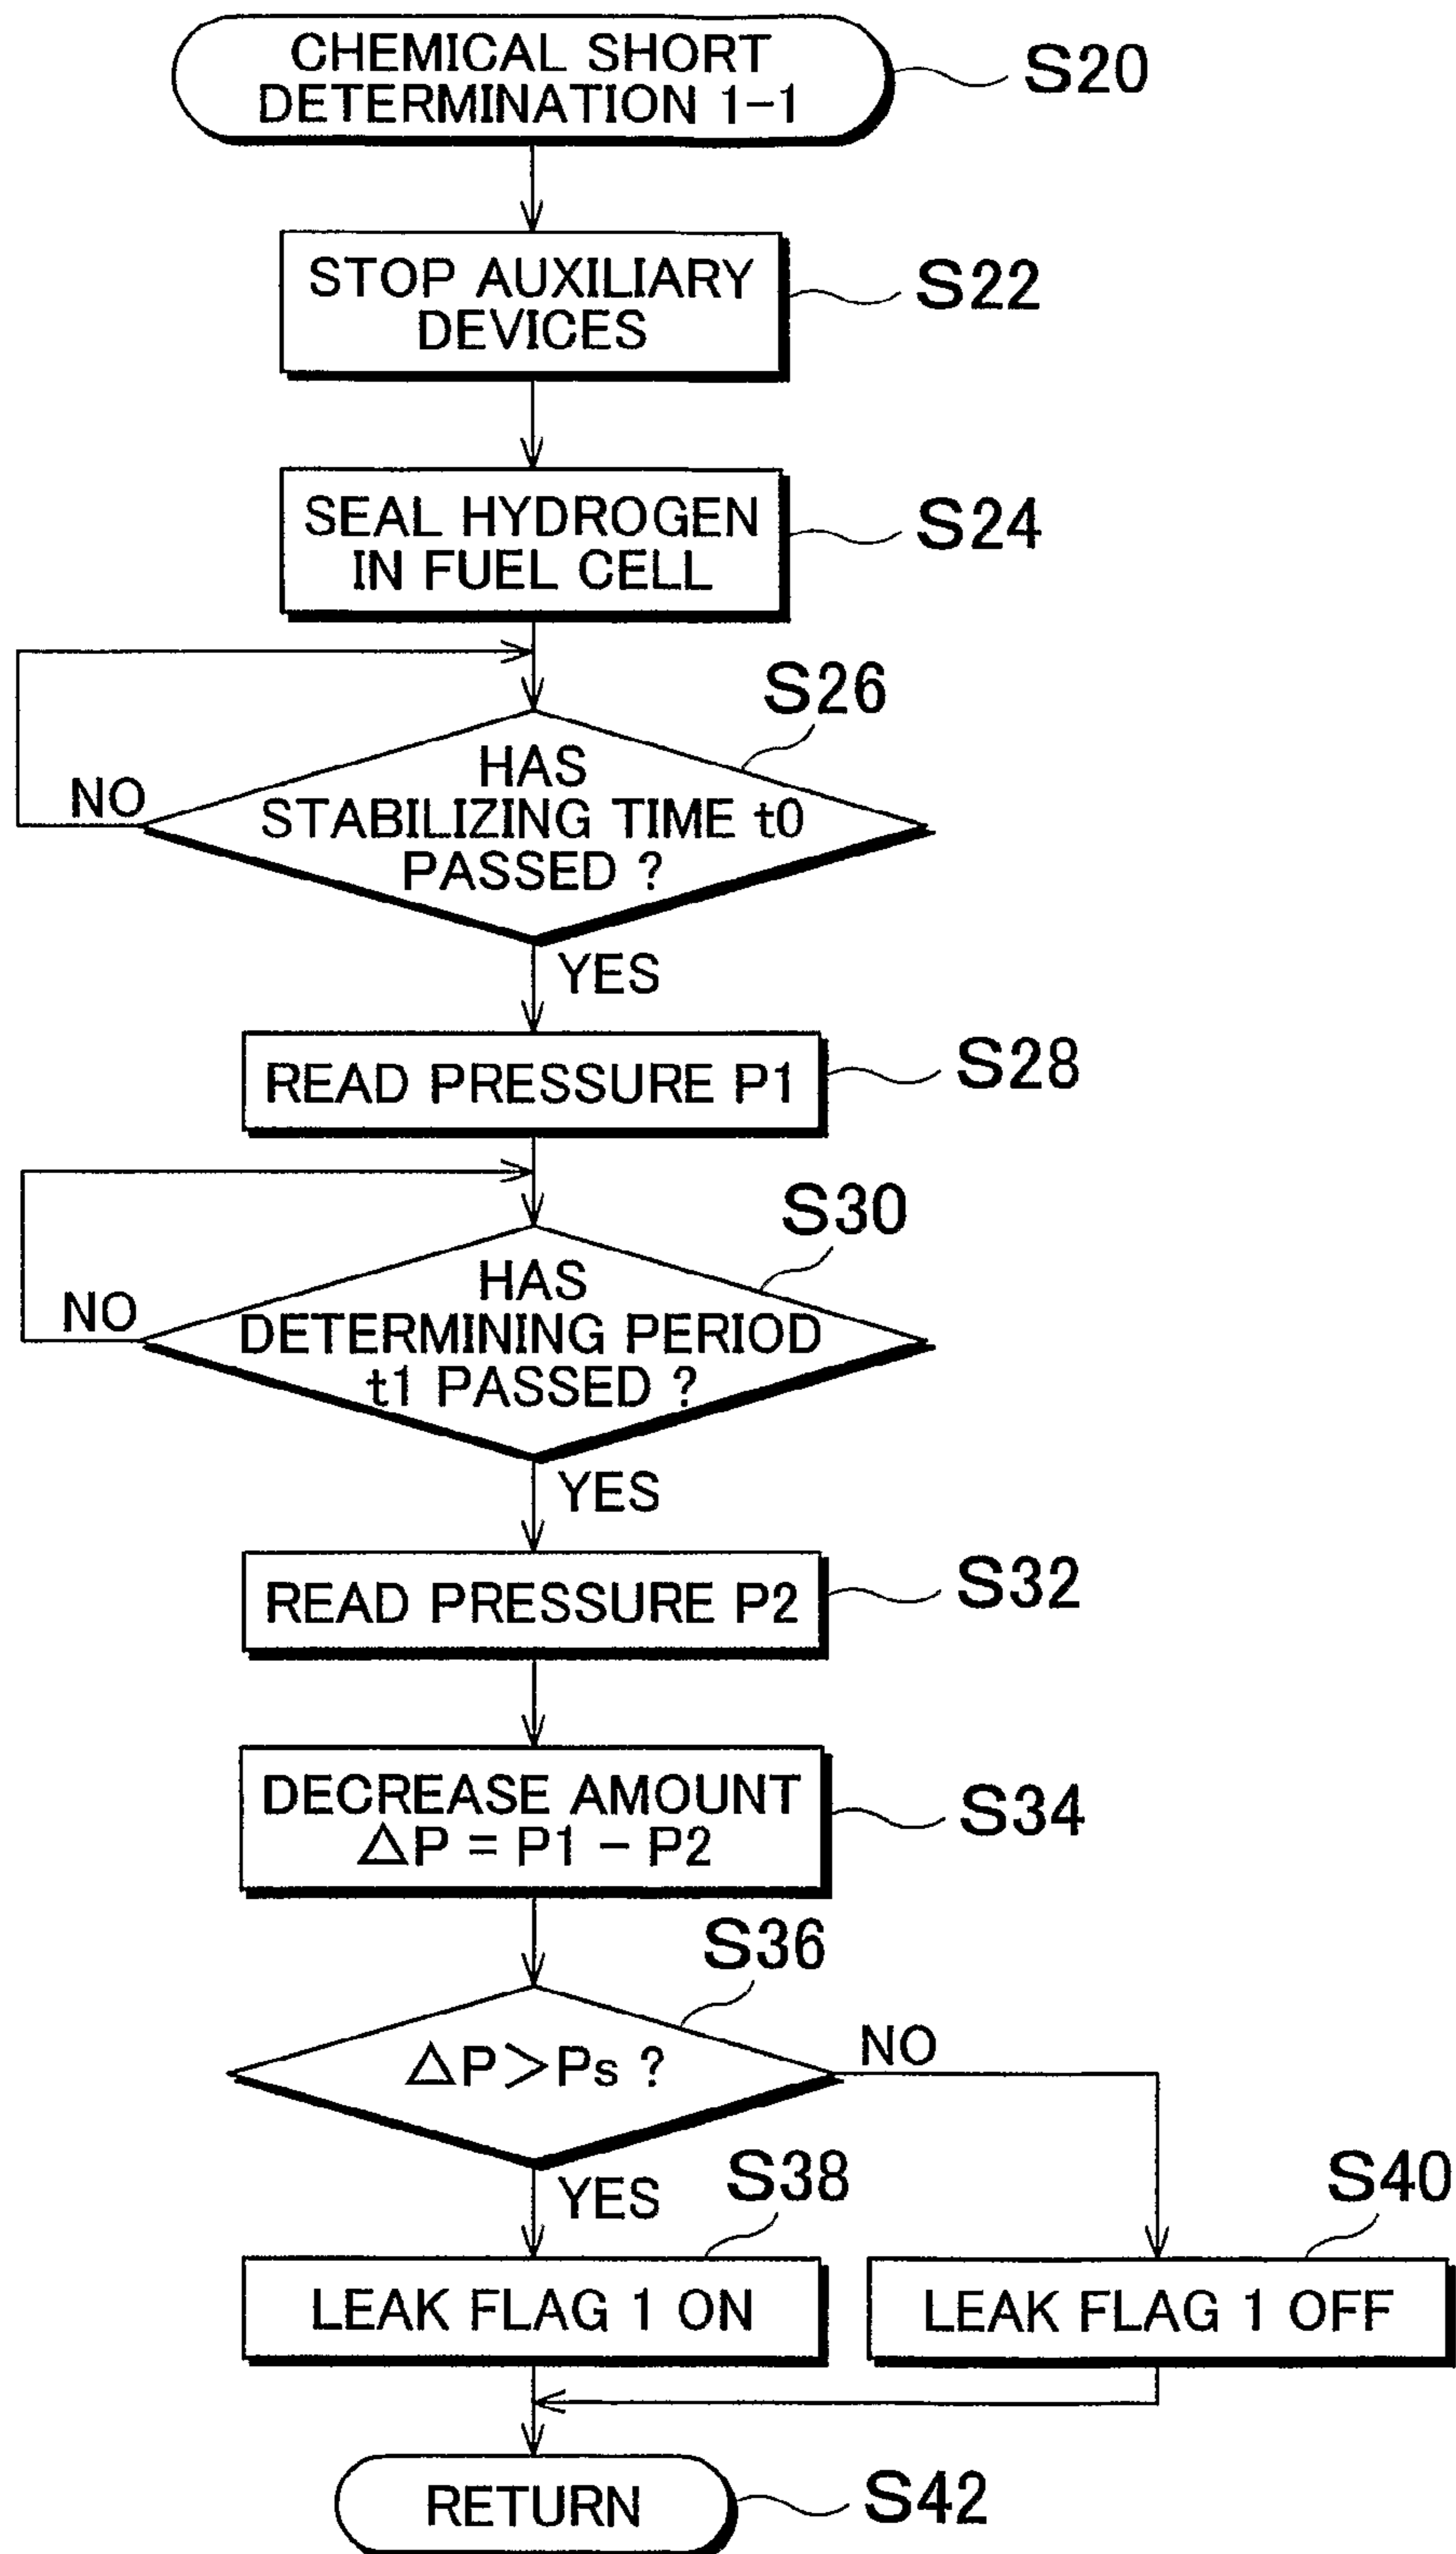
CHEMICAL SHORT DETERMINATION 1-1

S20

STOP AUXILIARY DEVICES

S22

SEAL HYDROGEN IN FUEL CELL

S24

S26

HAS STABILIZING TIME t0 PASSED ?

NO

YES

READ PRESSURE P1

S28

S30

HAS DETERMINING PERIOD t1 PASSED ?

NO

YES

READ PRESSURE P2

S32

DECREASE AMOUNT $\Delta P = P1 - P2$

S34

S36

$\Delta P > Ps$ ?

NO

YES

S38

S40

LEAK FLAG 1 ON

LEAK FLAG 1 OFF

RETURN

S42